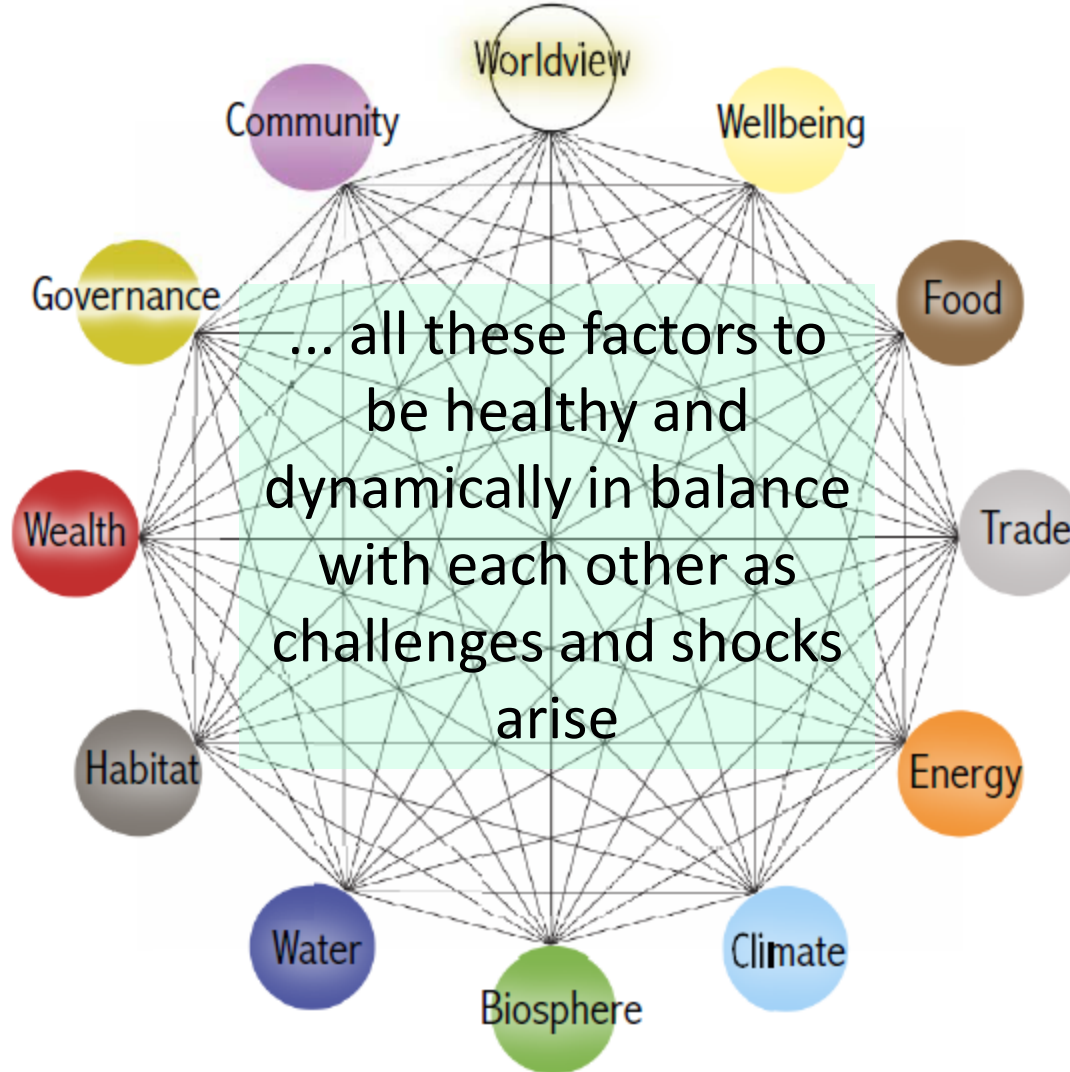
Worldview
Community
Wellbeing
Governance
Food
Wealth
Trade
Habitat
Energy
Water
Climate
Biosphere

... all these factors to be healthy and dynamically in balance with each other as challenges and shocks arise